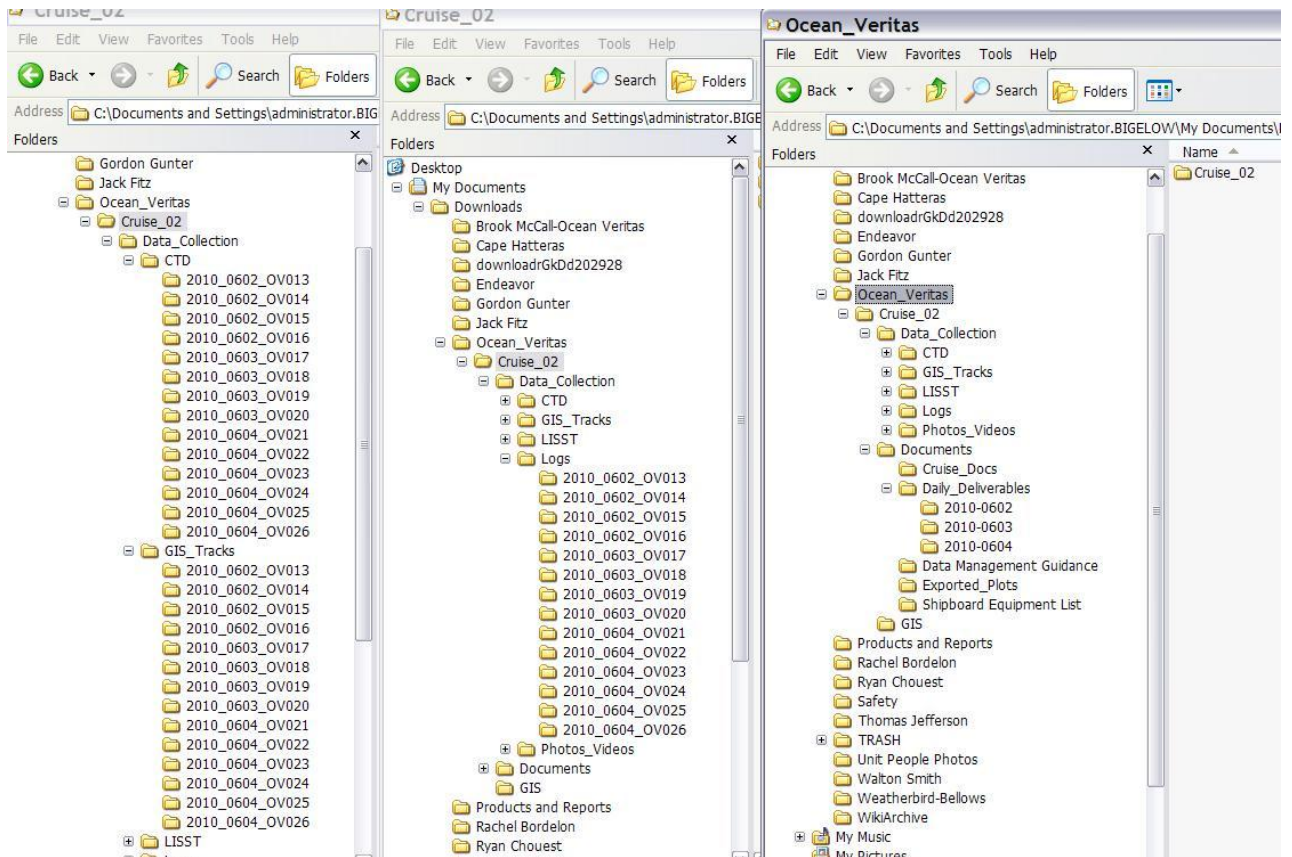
Cruise_02
File Edit View Favorites Tools Help
Back Search Folders
Address C:\Documents and Settings\administrator.BIG
Folders ×
Gordon Gunter
Jack Fitz
Ocean_Veritas
Cruise_02
Data_Collection
CTD
2010_0602_OV013
2010_0602_OV014
2010_0602_OV015
2010_0602_OV016
2010_0603_OV017
2010_0603_OV018
2010_0603_OV019
2010_0603_OV020
2010_0604_OV021
2010_0604_OV022
2010_0604_OV023
2010_0604_OV024
2010_0604_OV025
2010_0604_OV026
GIS_Tracks
2010_0602_OV013
2010_0602_OV014
2010_0602_OV015
2010_0602_OV016
2010_0603_OV017
2010_0603_OV018
2010_0603_OV019
2010_0603_OV020
2010_0604_OV021
2010_0604_OV022
2010_0604_OV023
2010_0604_OV024
2010_0604_OV025
2010_0604_OV026
LISST

Cruise_02
File Edit View Favorites Tools Help
Back Search Folders
Address C:\Documents and Settings\administrator.BIGE
Folders ×
Desktop
My Documents
Downloads
Brook McCall-Ocean Veritas
Cape Hatteras
downloadrGkDd202928
Endeavor
Gordon Gunter
Jack Fitz
Ocean_Veritas
Cruise_02
Data_Collection
CTD
GIS_Tracks
LISST
Logs
2010_0602_OV013
2010_0602_OV014
2010_0602_OV015
2010_0602_OV016
2010_0603_OV017
2010_0603_OV018
2010_0603_OV019
2010_0603_OV020
2010_0604_OV021
2010_0604_OV022
2010_0604_OV023
2010_0604_OV024
2010_0604_OV025
2010_0604_OV026
Photos_Videos
Documents
GIS
Products and Reports
Rachel Bordelon
Ryan Chouest

Ocean_Veritas
File Edit View Favorites Tools Help
Back Search Folders
Address C:\Documents and Settings\administrator.BIGELOW\My Documents\
Folders ×
Name
Cruise_02
Brook McCall-Ocean Veritas
Cape Hatteras
downloadrGkDd202928
Endeavor
Gordon Gunter
Jack Fitz
Ocean_Veritas
Cruise_02
Data_Collection
CTD
GIS_Tracks
LISST
Logs
Photos_Videos
Documents
Cruise_Docs
Daily_Deliverables
2010-0602
2010-0603
2010-0604
Data Management Guidance
Exported_Plots
Shipboard Equipment List
GIS
Products and Reports
Rachel Bordelon
Ryan Chouest
Safety
Thomas Jefferson
TRASH
Unit People Photos
Walton Smith
Weatherbird-Bellows
WikiArchive
My Music
My Pictures